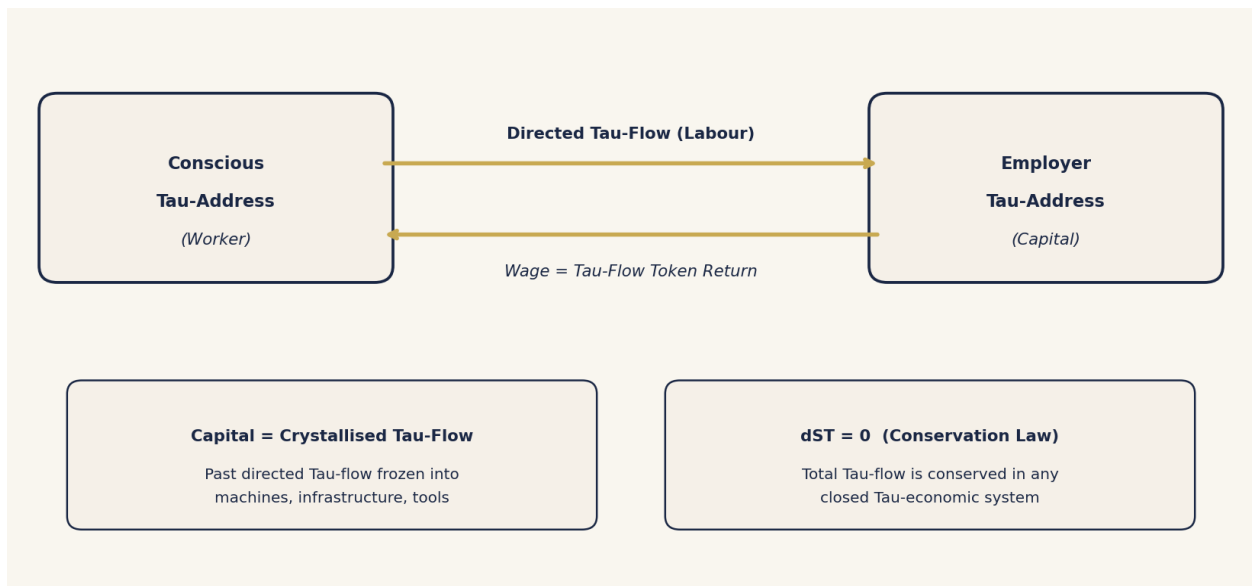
Conscious

Tau-Address

*(Worker)*

Directed Tau-Flow (Labour)

Wage = Tau-Flow Token Return

Employer

Tau-Address

*(Capital)*

Capital = Crystallised Tau-Flow

Past directed Tau-flow frozen into machines, infrastructure, tools

dST = 0 (Conservation Law)

Total Tau-flow is conserved in any closed Tau-economic system